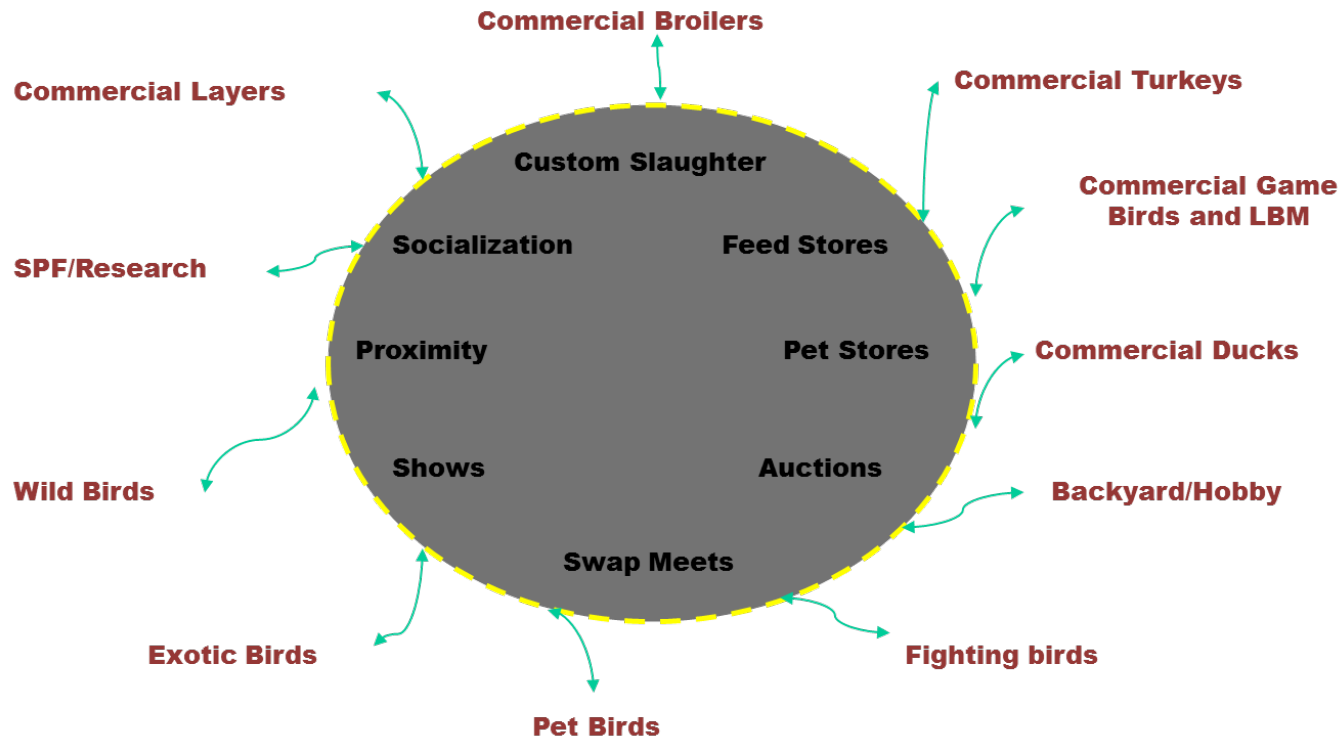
Commercial Broilers

Commercial Layers

Commercial Turkeys

Commercial Game Birds and LBM

SPF/Research

Commercial Ducks

Wild Birds

Backyard/Hobby

Exotic Birds

Fighting birds

Pet Birds

Custom Slaughter

Socialization

Feed Stores

Proximity

Pet Stores

Shows

Auctions

Swap Meets